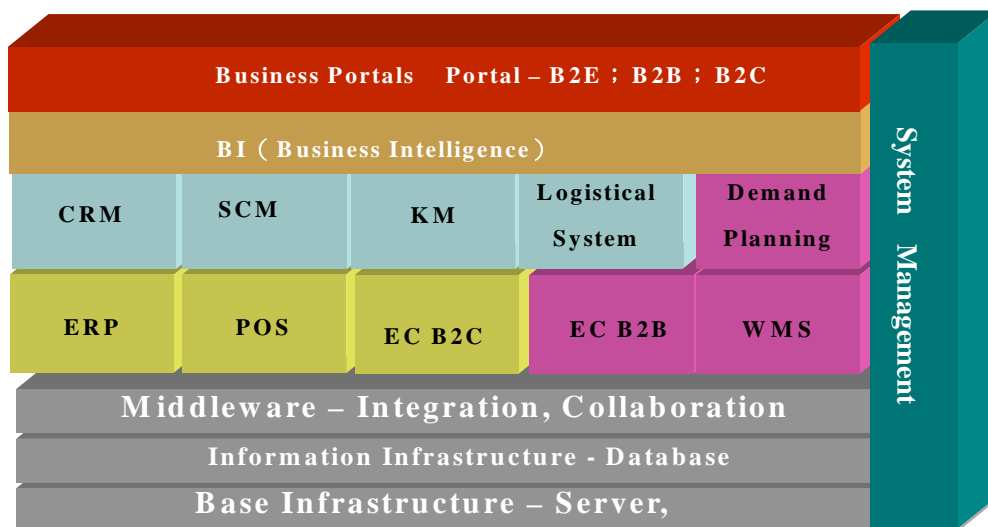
Business Portals Portal – B2E ; B2B ; B2C

BI ( Business Intelligence )

CRM

SCM

KM

Logistical System

Demand Planning

ERP

POS

EC B2C

EC B2B

WMS

Middleware – Integration, Collaboration

Information Infrastructure - Database

Base Infrastructure – Server,

System Management